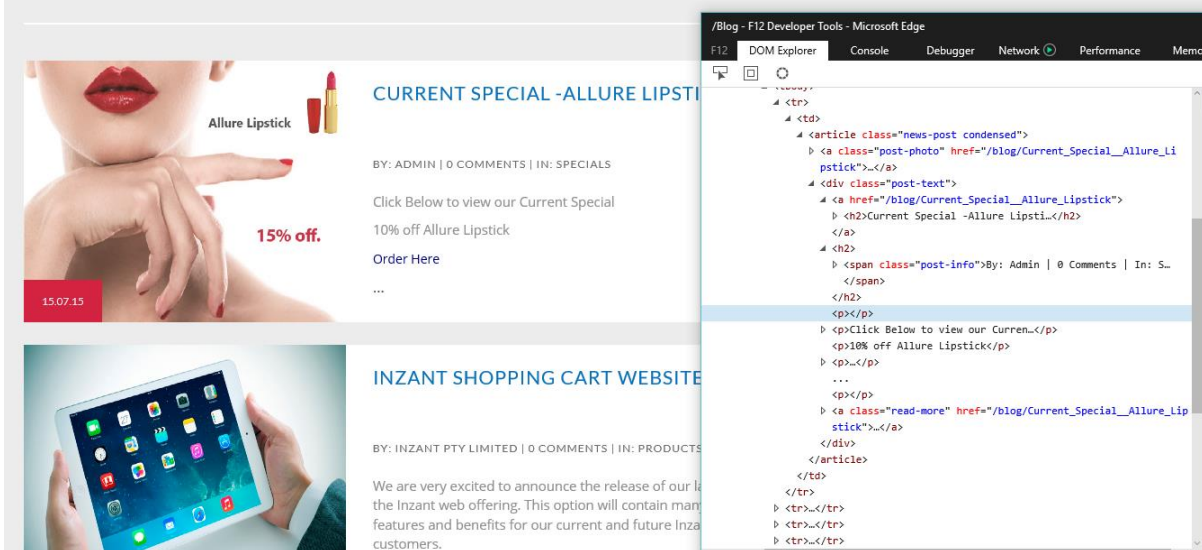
Allure Lipstick

15% off.

15.07.15

CURRENT SPECIAL -ALLURE LIPSTI

BY: ADMIN | 0 COMMENTS | IN: SPECIALS

Click Below to view our Current Special

10% off Allure Lipstick

Order Here

...

INZANT SHOPPING CART WEBSITE

BY: INZANT PTY LIMITED | 0 COMMENTS | IN: PRODUCTS

We are very excited to announce the release of our la the Inzant web offering. This option will contain man features and benefits for our current and future Inza customers.

/Blog - F12 Developer Tools - Microsoft Edge

F12 DOM Explorer Console Debugger Network Performance Memo

<tbody>
<tr>
<td>
<article class="news-post condensed">
<a class="post-photo" href="/blog/Current_Special__Allure_Lipstick">…</a>
<div class="post-text">
<a href="/blog/Current_Special__Allure_Lipstick">
<h2>Current Special -Allure Lipsti…</h2>
</a>
<h2>
<span class="post-info">By: Admin | 0 Comments | In: S…
</span>
</h2>
<p></p>
<p>Click Below to view our Curren…</p>
<p>10% off Allure Lipstick</p>
<p>…</p>
...
<p></p>
<a class="read-more" href="/blog/Current_Special__Allure_Lipstick">…</a>
</div>
</article>
</td>
</tr>
<tr>…</tr>
<tr>…</tr>
<tr>…</tr>